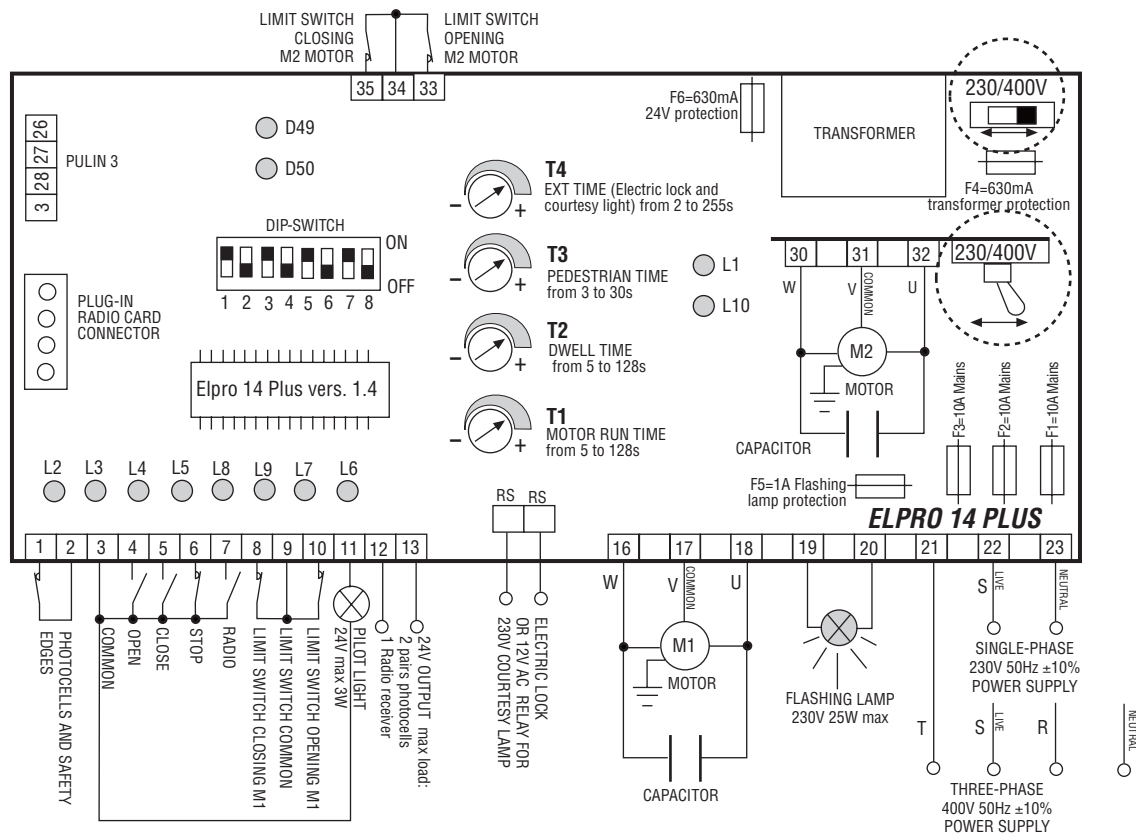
LIMIT SWITCH CLOSING M2 MOTOR

LIMIT SWITCH OPENING M2 MOTOR

35 34 33

F6=630mA 24V protection

TRANSFORMER

230/400V

F4=630mA transformer protection

26 27 28 3

PULIN 3

D49

D50

T4
EXT TIME (Electric lock and courtesy light) from 2 to 255s

DIP-SWITCH

ON

OFF

1 2 3 4 5 6 7 8

T3
PEDESTRIAN TIME from 3 to 30s

L1

L10

30 31 32

230/400V

W V COMMON U

PLUG-IN RADIO CARD CONNECTOR

T2
DWELL TIME from 5 to 128s

M2

MOTOR

F3=10A Mains

F2=10A Mains

F1=10A Mains

Elpro 14 Plus vers. 1.4

T1
MOTOR RUN TIME from 5 to 128s

CAPACITOR

L2 L3 L4 L5 L8 L9 L7 L6

RS RS

F5=1A Flashing lamp protection

ELPRO 14 PLUS

1 2 3 4 5 6 7 8 9 10 11 12 13

16 17 18 19 20 21 22 23

PHOTOCELLS AND SAFETY EDGES

COMMON

OPEN

CLOSE

STOP

RADIO

LIMIT SWITCH CLOSING M1

LIMIT SWITCH COMMON

LIMIT SWITCH OPENING M1

PILOT LIGHT 24V max 3W

1 Radio receiver

24V OUTPUT max load: 2 pairs photocells

ELECTRIC LOCK OR 12V AC RELAY FOR 230V COURTESY LAMP

W V COMMON U

M1

MOTOR

CAPACITOR

FLASHING LAMP 230V 25W max

S LIVE

NEUTRAL

SINGLE-PHASE 230V 50Hz ±10% POWER SUPPLY

T

S LIVE

R

NEUTRAL

THREE-PHASE 400V 50Hz ±10% POWER SUPPLY